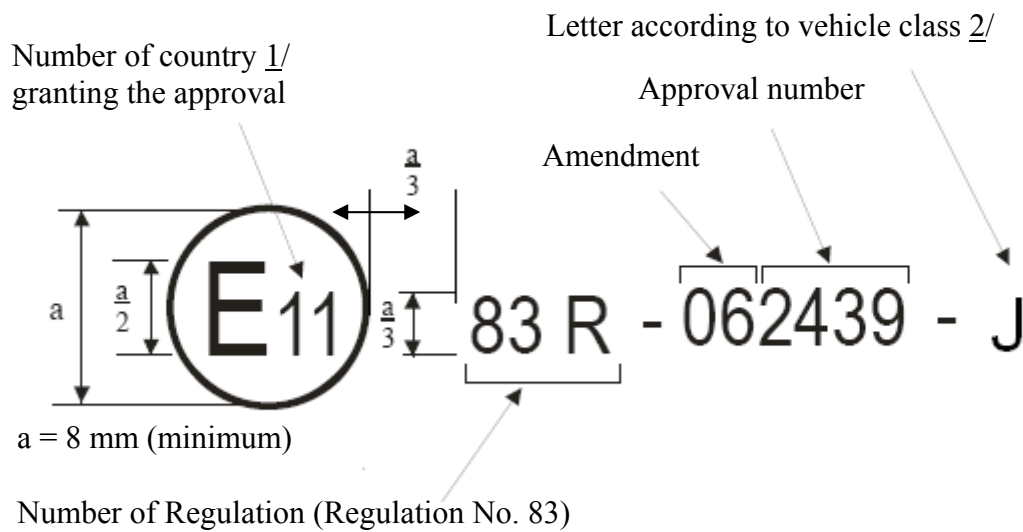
Letter according to vehicle class 2/

Number of country 1/ granting the approval

Approval number

Amendment

$\frac{a}{3}$

a

$\frac{a}{2}$

E11

$\frac{a}{3}$

83 R - 062439 - J

a = 8 mm (minimum)

Number of Regulation (Regulation No. 83)